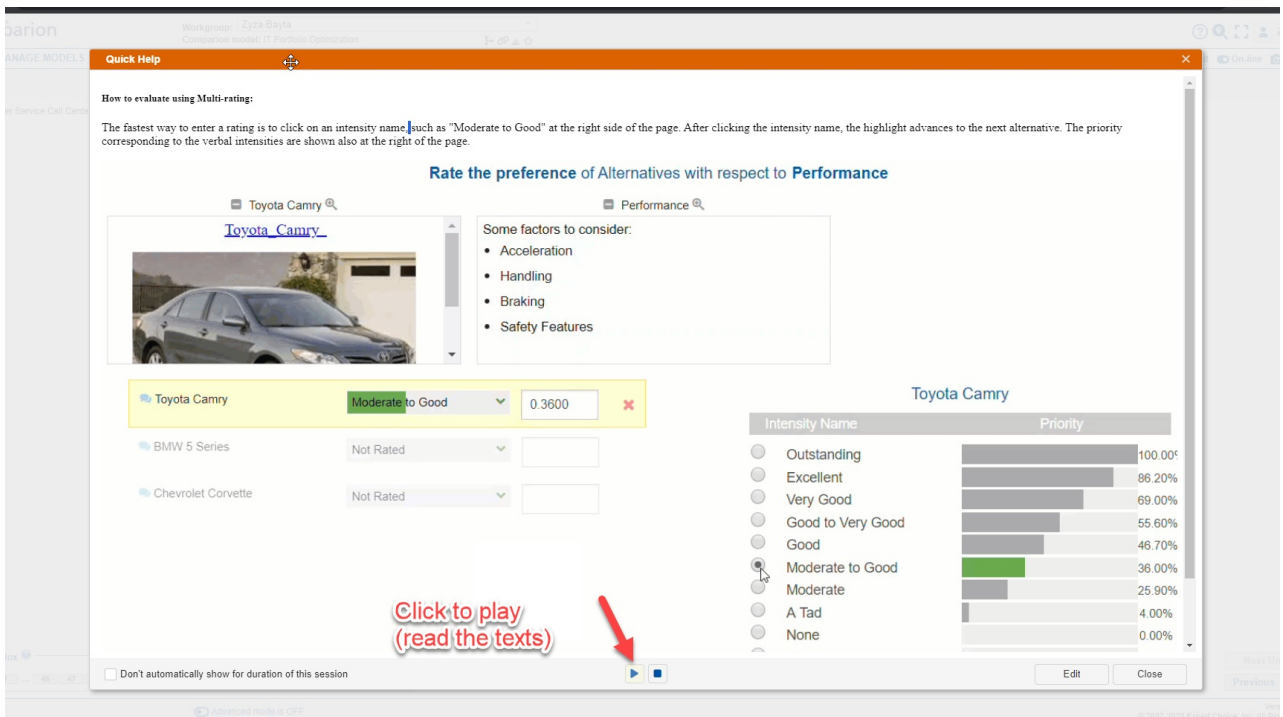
Quick Help

How to evaluate using Multi-rating:

The fastest way to enter a rating is to click on an intensity name, such as "Moderate to Good" at the right side of the page. After clicking the intensity name, the highlight advances to the next alternative. The priority corresponding to the verbal intensities are shown also at the right of the page.

Rate the preference of Alternatives with respect to Performance

Toyota Camry

Performance

Toyota_Camry

Some factors to consider:
- Acceleration
- Handling
- Braking
- Safety Features

Toyota Camry | Moderate to Good | 0.3600
BMW 5 Series | Not Rated
Chevrolet Corvette | Not Rated

Toyota Camry

| Intensity Name | Priority |
|---|---|
| Outstanding | 100.00 |
| Excellent | 86.20% |
| Very Good | 69.00% |
| Good to Very Good | 55.60% |
| Good | 46.70% |
| Moderate to Good | 36.00% |
| Moderate | 25.90% |
| A Tad | 4.00% |
| None | 0.00% |

Click to play
(read the texts)

Don't automatically show for duration of this session

Edit

Close